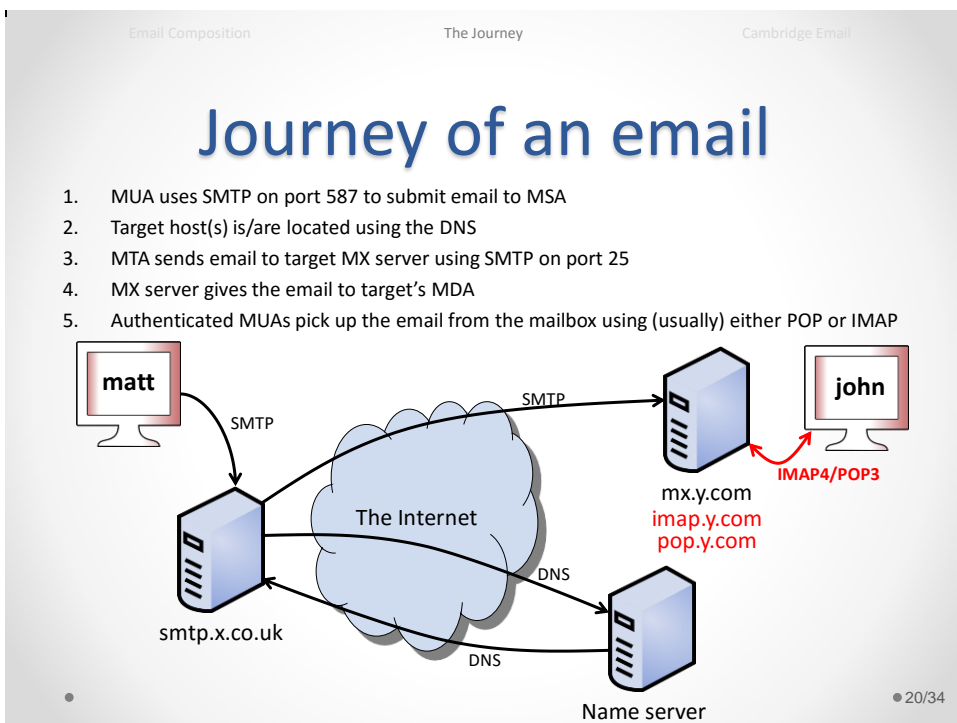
Email Composition The Journey Cambridge Email

Journey of an email

1. MUA uses SMTP on port 587 to submit email to MSA
2. Target host(s) is/are located using the DNS
3. MTA sends email to target MX server using SMTP on port 25
4. MX server gives the email to target's MDA
5. Authenticated MUAs pick up the email from the mailbox using (usually) either POP or IMAP

matt

SMTP

SMTP

john

IMAP4/POP3

mx.y.com
imap.y.com
pop.y.com

The Internet

DNS

smtp.x.co.uk

DNS

Name server

20/34